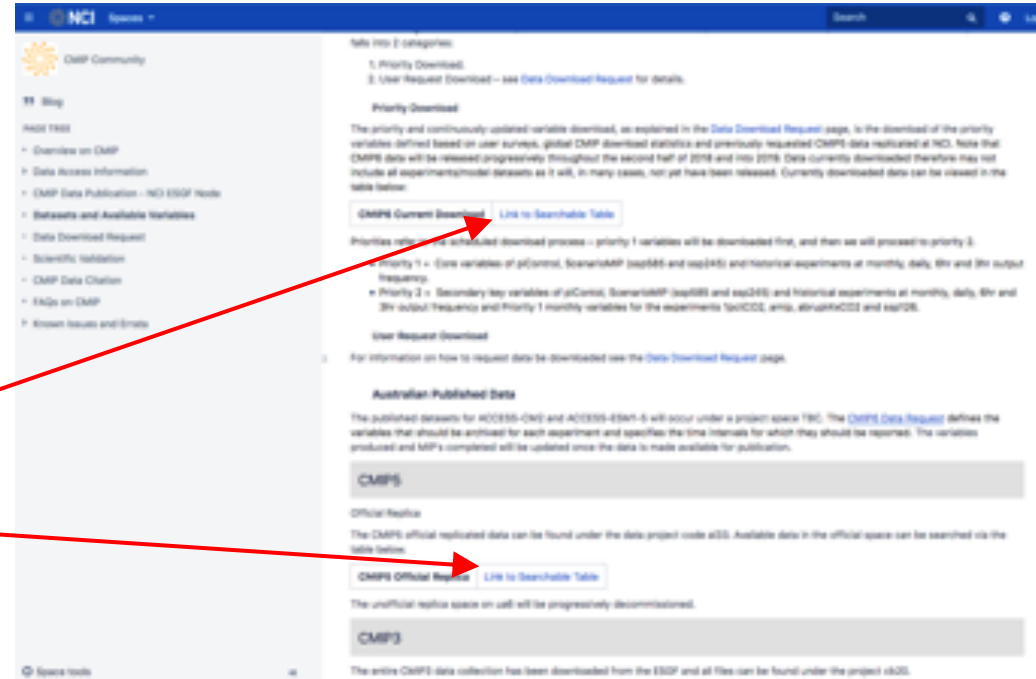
NCI Spaces

Search

CMIP Community

Blog

PAGE TREE

Overview on CMIP

Data Access Information

CMIP Data Publication - NCI ESGF Node

Datasets and Available Variables

Data Download Request

Scientific Validation

CMIP Data Citation

FAQs on CMIP

Known Issues and Errata

Space tools

falls into 2 categories:

1. Priority Download.
2. User Request Download – see Data Download Request for details.

Priority Download

The priority and continuously updated variable download, as explained in the Data Download Request page, is the download of the priority variables defined based on user surveys, global CMIP download statistics and previously requested CMIP5 data replicated at NCI. Note that CMIP6 data will be released progressively throughout the second half of 2018 and into 2019. Data currently downloaded therefore may not include all experiments/model datasets as it will, in many cases, not yet have been released. Currently downloaded data can be viewed in the table below:

| CMIP6 Current Download | Link to Searchable Table |
|---|---|

Priorities refer to the scheduled download process – priority 1 variables will be downloaded first, and then we will proceed to priority 2.

- Priority 1 = Core variables of piControl, ScenarioMIP (ssp585 and ssp245) and historical experiments at monthly, daily, 6hr and 3hr output frequency.
- Priority 2 = Secondary key variables of piControl, ScenarioMIP (ssp585 and ssp245) and historical experiments at monthly, daily, 6hr and 3hr output frequency and Priority 1 monthly variables for the experiments 1pctCO2, amip, abrupt4xCO2 and ssp126.

User Request Download

For information on how to request data be downloaded see the Data Download Request page.

Australian Published Data

The published datasets for ACCESS-CM2 and ACCESS-ESM1-5 will occur under a project space TBC. The CMIP6 Data Request defines the variables that should be archived for each experiment and specifies the time intervals for which they should be reported. The variables produced and MIP's completed will be updated once the data is made available for publication.

CMIP5

Official Replica

The CMIP5 official replicated data can be found under the data project code al33. Available data in the official space can be searched via the table below.

| CMIP5 Official Replica | Link to Searchable Table |
|---|---|

The unofficial replica space on ua6 will be progressively decommissioned.

CMIP3

The entire CMIP3 data collection has been downloaded from the ESGF and all files can be found under the project cb20.